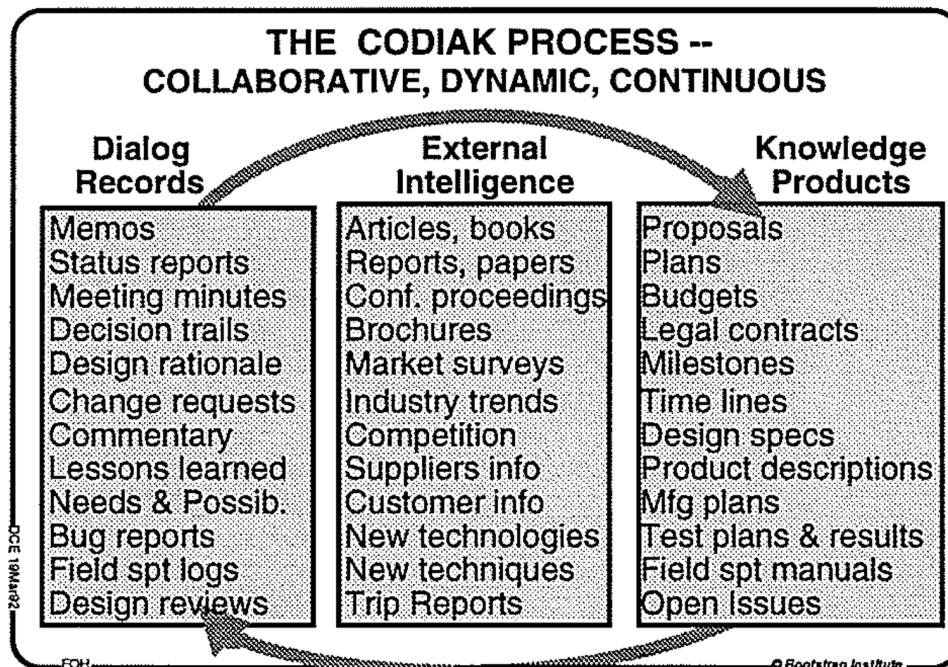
THE CODIAK PROCESS -- COLLABORATIVE, DYNAMIC, CONTINUOUS

Dialog Records

Memos
Status reports
Meeting minutes
Decision trails
Design rationale
Change requests
Commentary
Lessons learned
Needs & Possib.
Bug reports
Field spt logs
Design reviews

External Intelligence

Articles, books
Reports, papers
Conf. proceedings
Brochures
Market surveys
Industry trends
Competition
Suppliers info
Customer info
New technologies
New techniques
Trip Reports

Knowledge Products

Proposals
Plans
Budgets
Legal contracts
Milestones
Time lines
Design specs
Product descriptions
Mfg plans
Test plans & results
Field spt manuals
Open Issues

DCE 19Mar92

FOH

© Bootstrap Institute